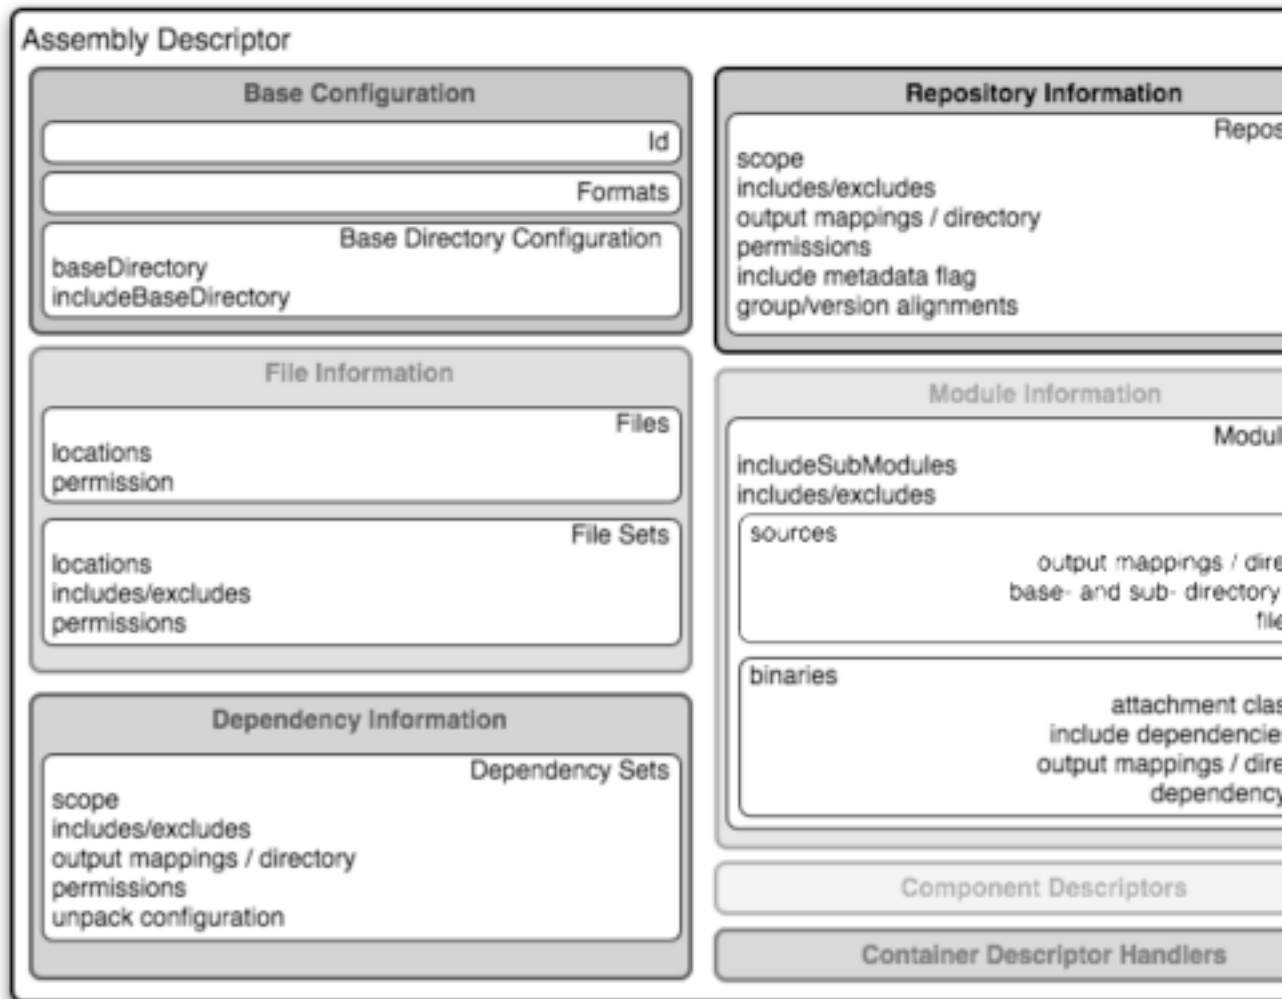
Assembly Descriptor

Base Configuration

Id

Formats

Base Directory Configuration
baseDirectory
includeBaseDirectory

File Information

Files
locations
permission

File Sets
locations
includes/excludes
permissions

Dependency Information

Dependency Sets
scope
includes/excludes
output mappings / directory
permissions
unpack configuration

Repository Information

Repos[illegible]
scope
includes/excludes
output mappings / directory
permissions
include metadata flag
group/version alignments

Module Information

Modul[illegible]
includeSubModules
includes/excludes

sources
output mappings / dire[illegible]
base- and sub- directory
file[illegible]

binaries
attachment clas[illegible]
include dependencie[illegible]
output mappings / dire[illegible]
dependency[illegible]

Component Descriptors

Container Descriptor Handlers